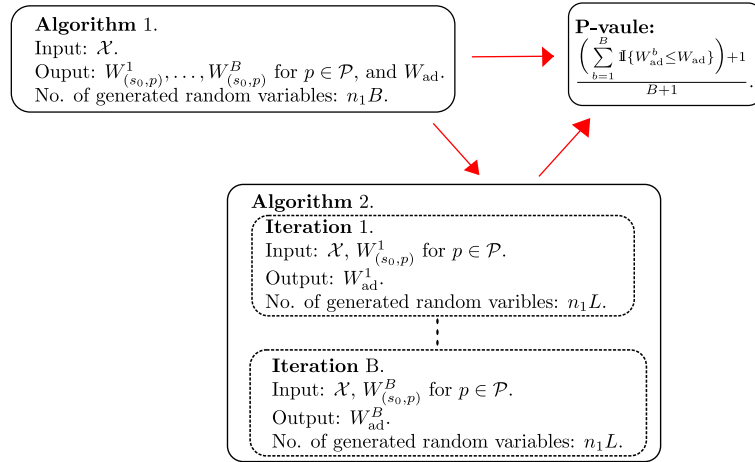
**Algorithm** 1.
Input: $\mathcal{X}$.
Ouput: $W^1_{(s_0,p)}, \ldots, W^B_{(s_0,p)}$ for $p \in \mathcal{P}$, and $W_{\text{ad}}$.
No. of generated random variables: $n_1 B$.

**P-vaule:**
$\frac{\left(\sum_{b=1}^{B} \mathbb{I}\{W^b_{\text{ad}} \leq W_{\text{ad}}\}\right)+1}{B+1}$.

**Algorithm** 2.

**Iteration** 1.
Input: $\mathcal{X}$, $W^1_{(s_0,p)}$ for $p \in \mathcal{P}$.
Output: $W^1_{\text{ad}}$.
No. of generated random varibles: $n_1 L$.

**Iteration** B.
Input: $\mathcal{X}$, $W^B_{(s_0,p)}$ for $p \in \mathcal{P}$.
Output: $W^B_{\text{ad}}$.
No. of generated random variables: $n_1 L$.